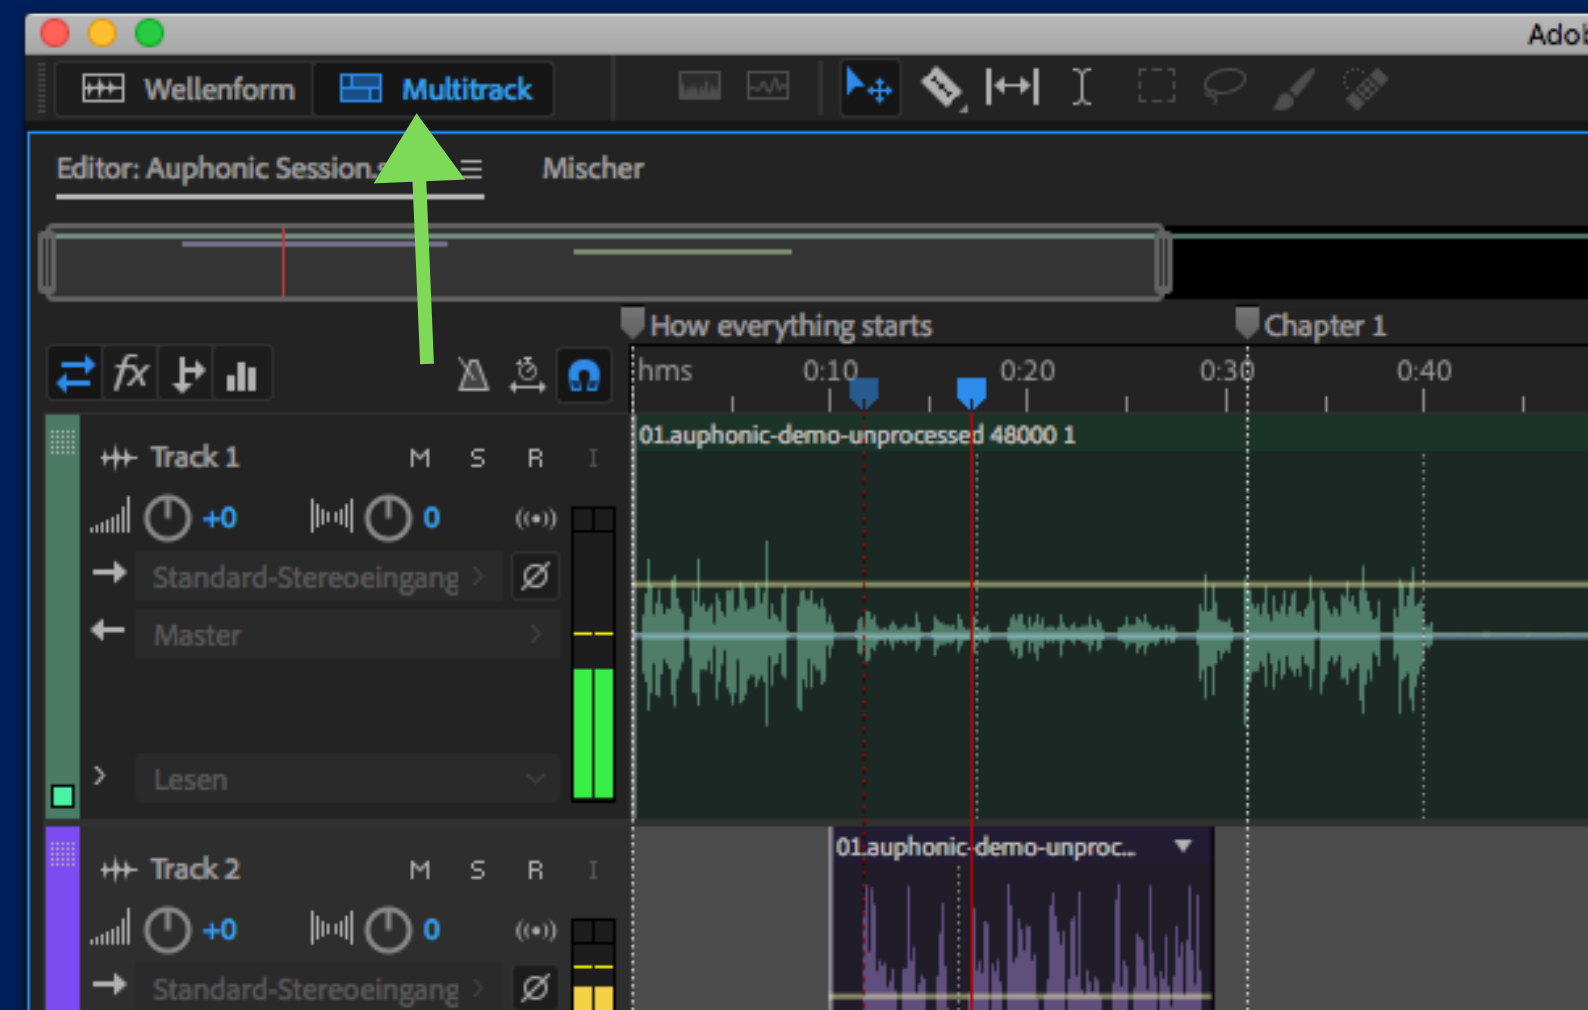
Ado

Wellenform

Multitrack

Editor: Auphonic Session.s

Mischer

How everything starts

Chapter 1

hms

0:10

0:20

0:30

0:40

Track 1

M S R I

+0

0

Standard-Stereoeingang

Master

Lesen

01.auphonic-demo-unprocessed 48000 1

Track 2

M S R I

+0

0

Standard-Stereoeingang

01.auphonic-demo-unproc...